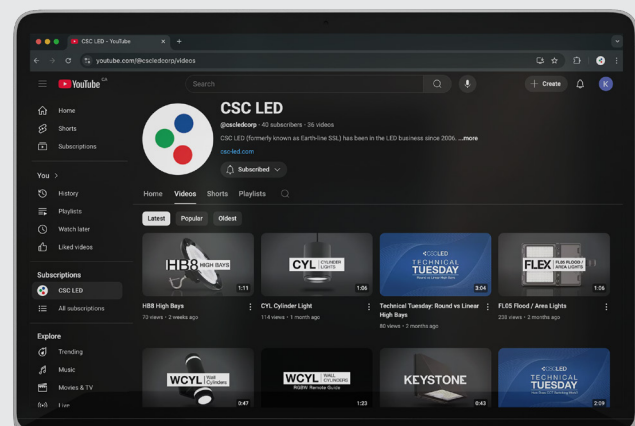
CSC LED - YouTube
youtube.com/@cscledcorp/videos

YouTube CA
Search
+ Create
K

Home
Shorts
Subscriptions

You >
History
Playlists
Watch later
Liked videos

Subscriptions
CSC LED
All subscriptions

Explore
Trending
Music
Movies & TV
Live

CSC LED
@cscledcorp · 40 subscribers · 36 videos
CSC LED (formerly known as Earth-line SSL) has been in the LED business since 2006. ...more
csc-led.com
Subscribed

Home Videos Shorts Playlists

Latest Popular Oldest

HB8 HIGH BAYS
1:11
HB8 High Bays
70 views · 2 weeks ago

CYL CYLINDER LIGHTS
1:06
CYL Cylinder Light
114 views · 1 month ago

CSC LED TECHNICAL TUESDAY
3:04
Technical Tuesday: Round vs Linear High Bays
80 views · 2 months ago

FLEX FL05 FLOOD / AREA LIGHTS
1:06
FL05 Flood / Area Lights
233 views · 2 months ago

WCYL Wall Cylinders
0:47

WCYL WALL CYLINDERS RGBW Remote Guide
1:23

KEYSTONE
0:43

CSC LED TECHNICAL TUESDAY
2:09